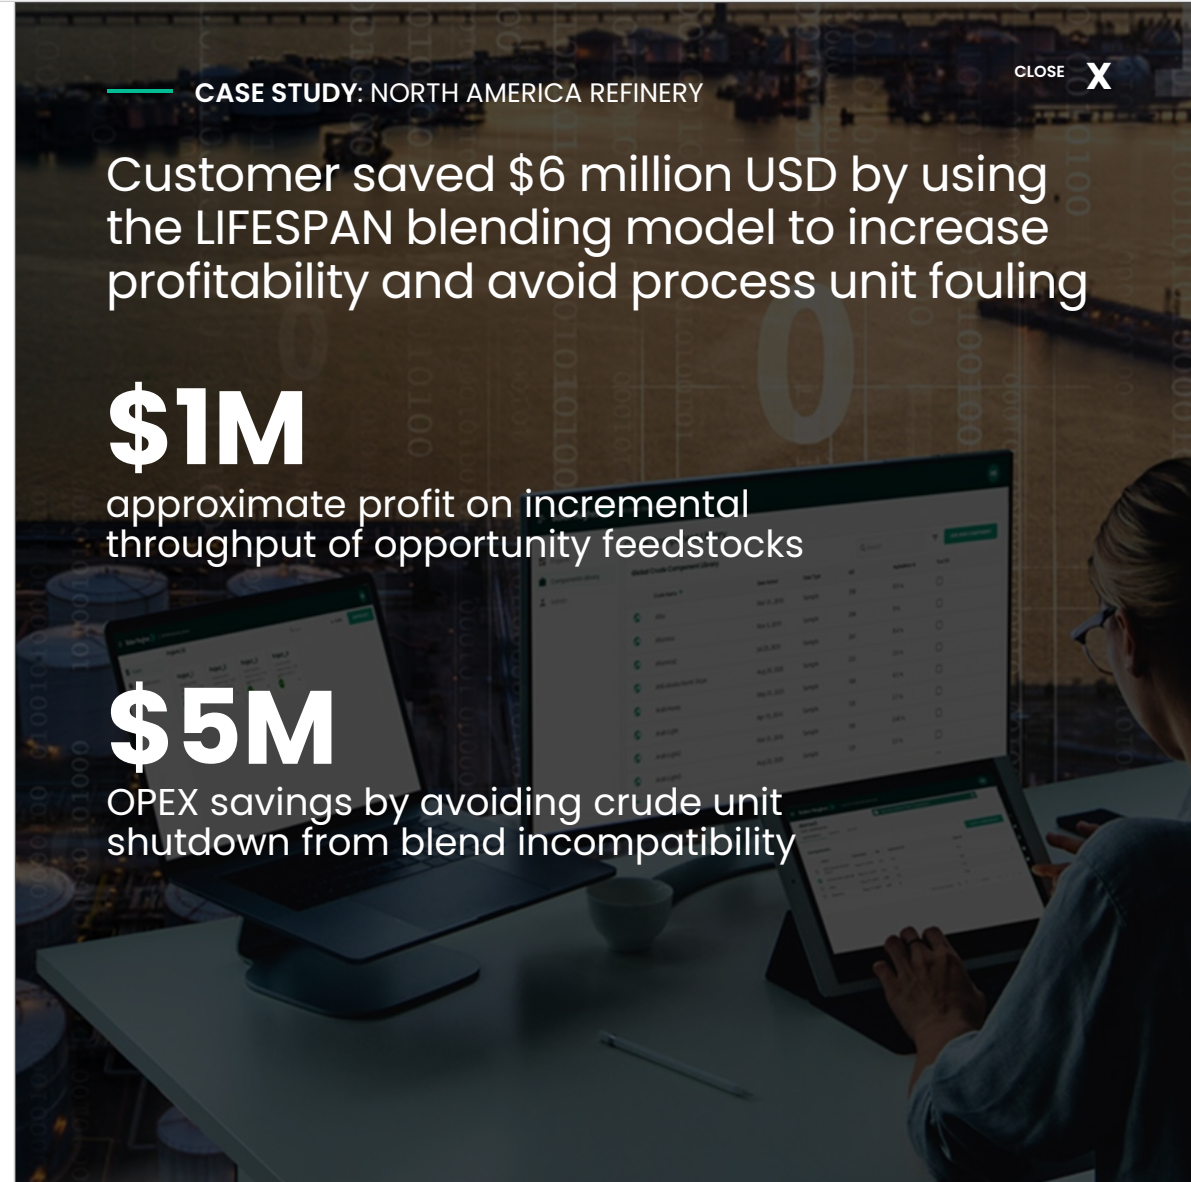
CASE STUDY: NORTH AMERICA REFINERY

CLOSE X

Customer saved $6 million USD by using the LIFESPAN blending model to increase profitability and avoid process unit fouling

$1M

approximate profit on incremental throughput of opportunity feedstocks

$5M

OPEX savings by avoiding crude unit shutdown from blend incompatibility